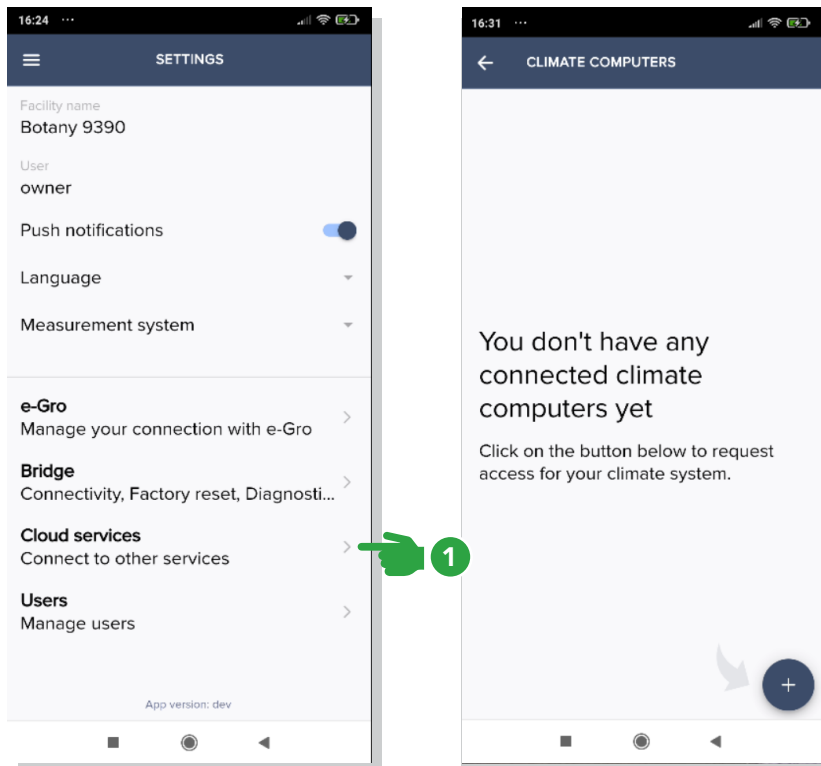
16:24 ···

SETTINGS

Facility name
Botany 9390

User
owner

Push notifications

Language

Measurement system

e-Gro
Manage your connection with e-Gro

Bridge
Connectivity, Factory reset, Diagnosti...

Cloud services
Connect to other services

Users
Manage users

App version: dev

1

16:31 ···

CLIMATE COMPUTERS

You don't have any connected climate computers yet

Click on the button below to request access for your climate system.

+